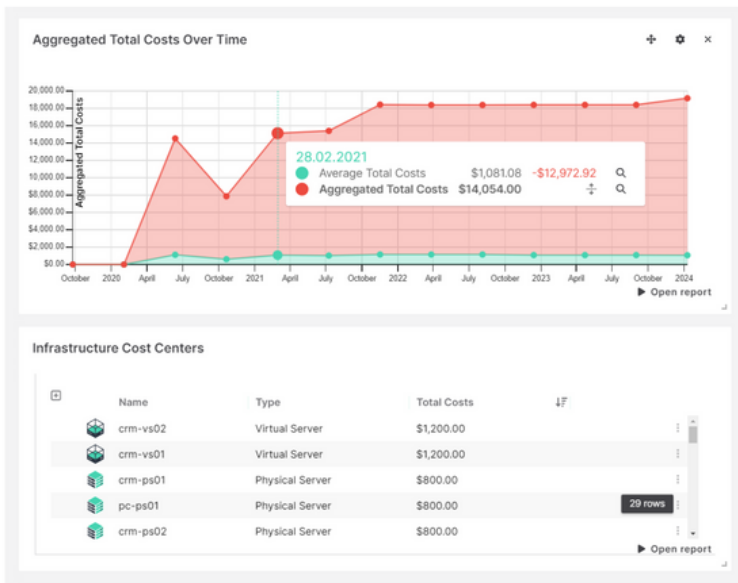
Aggregated Total Costs Over Time

Aggregated Total Costs

20,000.00
18,000.00
16,000.00
14,000.00
12,000.00
10,000.00
8,000.00
$6,000.00
$4,000.00
$2,000.00
$0.00

October 2020 April July October 2021 April July October 2022 April July October 2023 April July October 2024

28.02.2021
Average Total Costs $1,081.08 -$12,972.92
Aggregated Total Costs $14,054.00

▶ Open report

Infrastructure Cost Centers

| Name | Type | Total Costs |
|---|---|---|
| crm-vs02 | Virtual Server | $1,200.00 |
| crm-vs01 | Virtual Server | $1,200.00 |
| crm-ps01 | Physical Server | $800.00 |
| pc-ps01 | Physical Server | $800.00 |
| crm-ps02 | Physical Server | $800.00 |

29 rows

▶ Open report